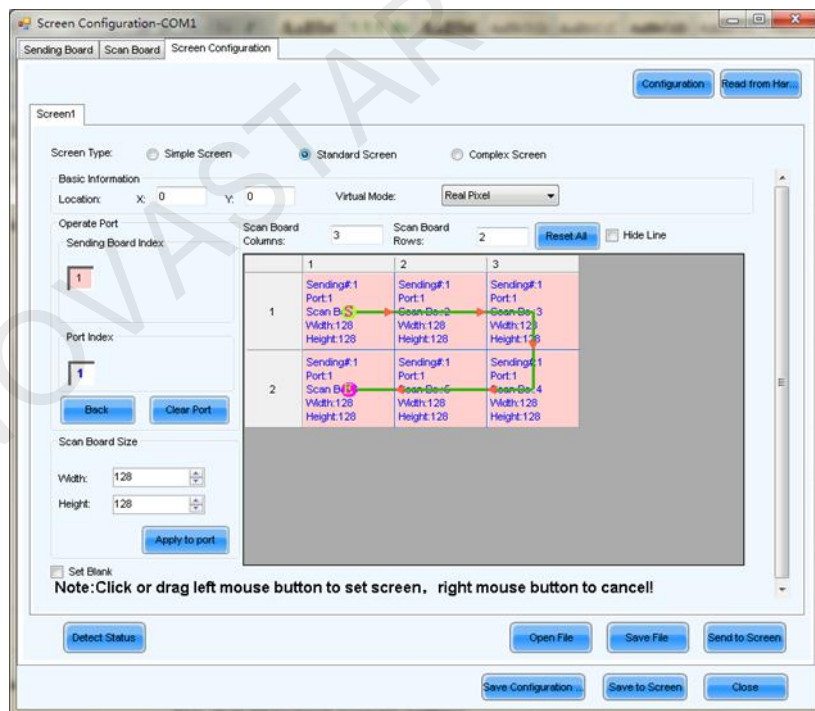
Screen Configuration-COM1

Sending Board | Scan Board | Screen Configuration

Configuration | Read from Har...

Screen1

Screen Type: Simple Screen | Standard Screen | Complex Screen

Basic Information

Location: X: 0 Y: 0 Virtual Mode: Real Pixel

Operate Port

Sending Board Index

1

Port Index

1

Back | Clear Port

Scan Board Size

Width: 128

Height: 128

Apply to port

Scan Board Columns: 3 Scan Board Rows: 2 Reset All Hide Line

| | 1 | 2 | 3 |
|---|---|---|---|
| 1 | Sending#:1 Port:1 Scan B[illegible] Width:128 Height:128 | Sending#:1 Port:1 Scan Bo:2 Width:128 Height:128 | Sending#:1 Port:1 Scan Bo:3 Width:12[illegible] Height:1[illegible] |
| 2 | Sending#:1 Port:1 Scan B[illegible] Width:128 Height:128 | Sending#:1 Port:1 Scan Bo:5 Width:128 Height:128 | Sending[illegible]1 Port:1 Scan Bo:4 Width:128 Height:128 |

Set Blank

Note:Click or drag left mouse button to set screen, right mouse button to cancel!

Detect Status | Open File | Save File | Send to Screen

Save Configuration ... | Save to Screen | Close

NOVASTAR